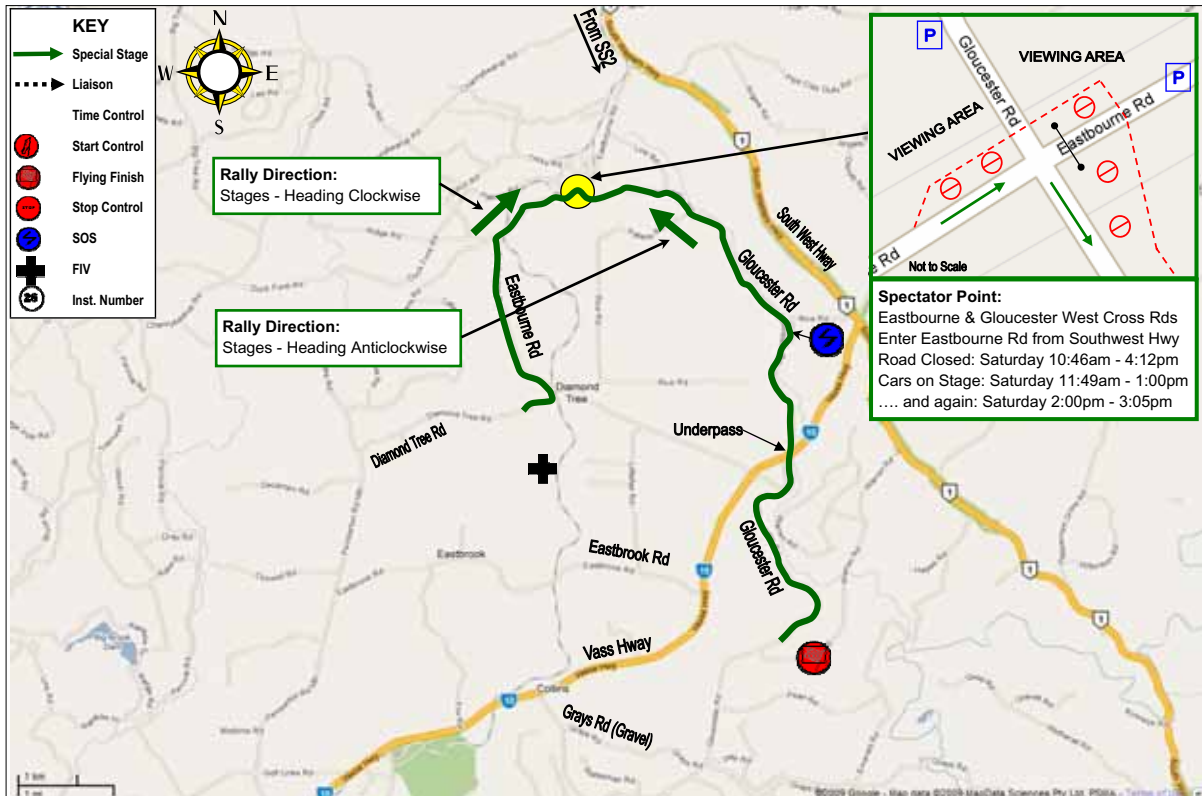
KEY
Special Stage
Liaison
Time Control
Start Control
Flying Finish
Stop Control
SOS
FIV
26 Inst. Number

N
W
E
S

From SS2

Rally Direction:
Stages - Heading Clockwise

Rally Direction:
Stages - Heading Anticlockwise

P
Gloucester Rd
VIEWING AREA
P
Eastbourne Rd
VIEWING AREA
e Rd
Not to Scale

Spectator Point:
Eastbourne & Gloucester West Cross Rds
Enter Eastbourne Rd from Southwest Hwy
Road Closed: Saturday 10:46am - 4:12pm
Cars on Stage: Saturday 11:49am - 1:00pm
…. and again: Saturday 2:00pm - 3:05pm

South West Hwy
Gloucester Rd
Eastbourne Rd
Diamond Tree
Diamond Tree Rd
Underpass
Eastbrook
Eastbrook Rd
Gloucester Rd
Vass Hway
Collins
Grays Rd (Gravel)
1
1
1
1
10
10
10

1 km
1 mi
©2009 Google - Map data ©2009 MapData Sciences Pty Ltd, PSMA - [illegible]